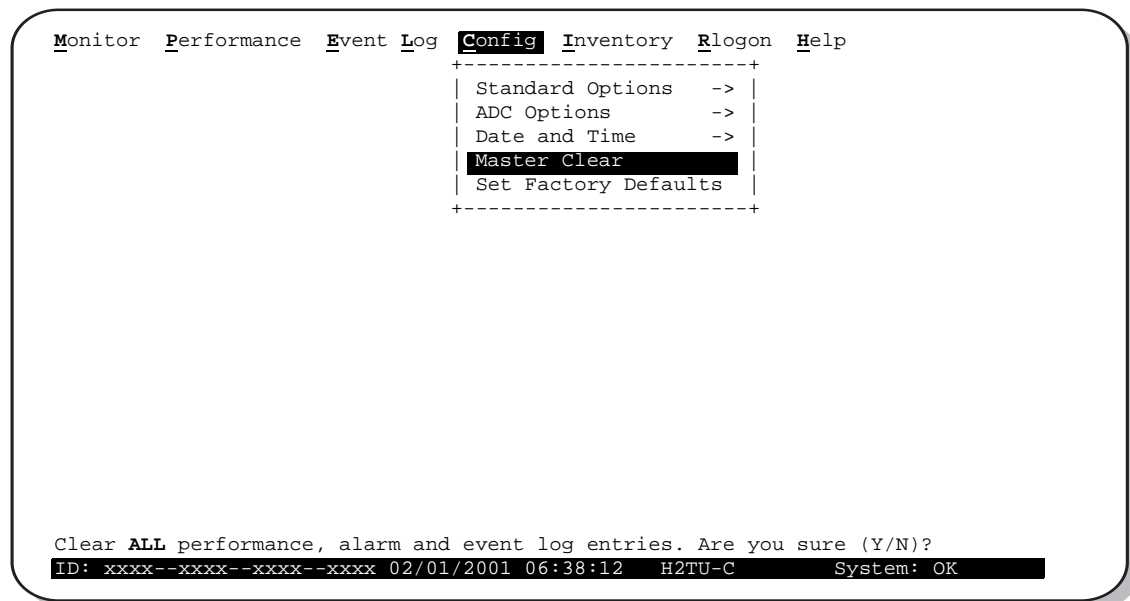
Monitor Performance Event Log Config Inventory Rlogon Help

Standard Options ->
ADC Options ->
Date and Time ->
Master Clear
Set Factory Defaults

Clear **ALL** performance, alarm and event log entries. Are you sure (Y/N)?
ID: xxxx--xxxx--xxxx--xxxx 02/01/2001 06:38:12 H2TU-C System: OK